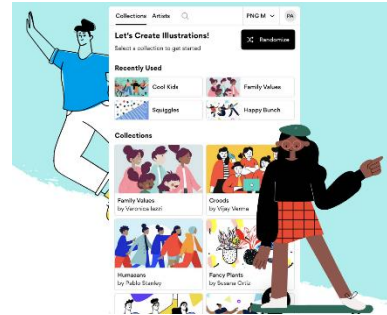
Collections Artists

PNG M

PA

Let's Create Illustrations!

Select a collection to get started

Randomize

Recently Used

Cool Kids

Family Values

Squiggles

Happy Bunch

Collections

Family Values
by Veronica Iezzi

Croods
by Vijay Verma

Humaaans
by Pablo Stanley

Fancy Plants
by Susana Ortiz